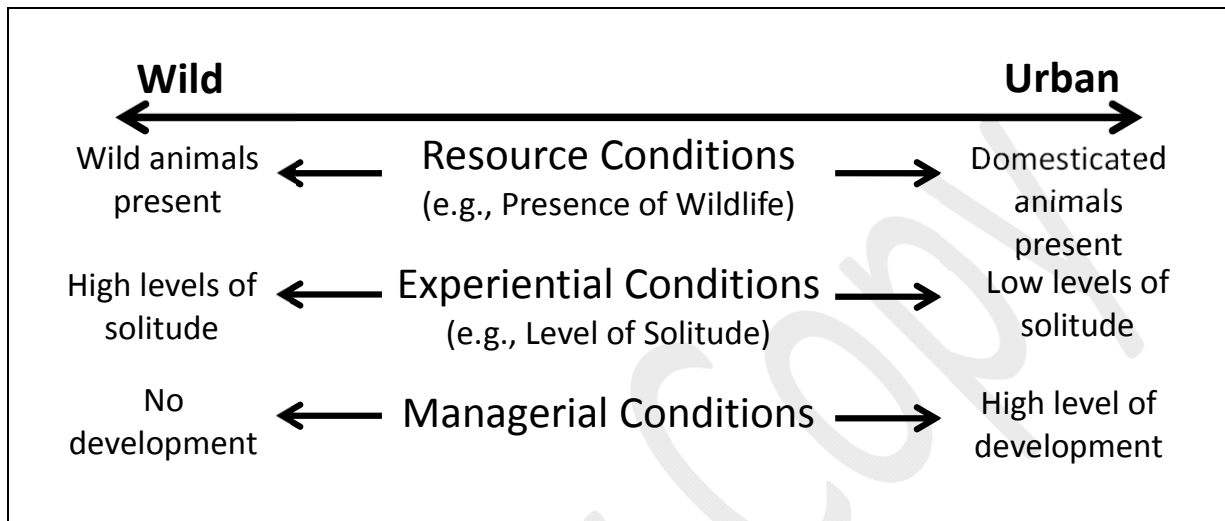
Wild

Urban

Wild animals present

Resource Conditions
(e.g., Presence of Wildlife)

Domesticated animals present

High levels of solitude

Experiential Conditions
(e.g., Level of Solitude)

Low levels of solitude

No development

Managerial Conditions

High level of development

Copy